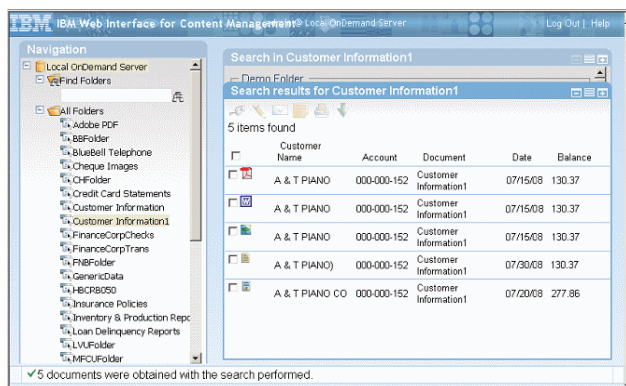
IBM Web Interface for Content Management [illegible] Local OnDemand Server

Log Out | Help

Navigation

Local OnDemand Server

Find Folders

All Folders

Adobe PDF

BBFolder

BlueBell Telephone

Cheque Images

CHFolder

Credit Card Statements

Customer Information

Customer Information1

FinanceCorpChecks

FinanceCorpTrans

FNBFolder

GenericData

HBCR8050

Insurance Policies

Inventory & Production Repc

Loan Delinquency Reports

LVUFolder

MFCUFolder

Search in Customer Information1

Demo Folder

Search results for Customer Information1

5 items found

| | Customer Name | Account | Document | Date | Balance |
|---|---|---|---|---|---|
| | A & T PIANO | 000-000-152 | Customer Information1 | 07/15/08 | 130.37 |
| | A & T PIANO | 000-000-152 | Customer Information1 | 07/15/08 | 130.37 |
| | A & T PIANO | 000-000-152 | Customer Information1 | 07/15/08 | 130.37 |
| | A & T PIANO) | 000-000-152 | Customer Information1 | 07/30/08 | 130.37 |
| | A & T PIANO CO | 000-000-152 | Customer Information1 | 07/20/08 | 277.86 |

5 documents were obtained with the search performed.